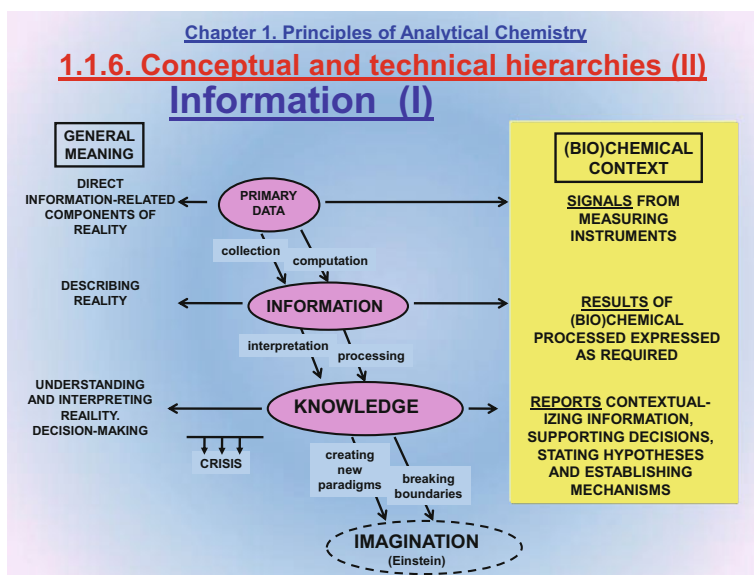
Chapter 1. Principles of Analytical Chemistry

1.1.6. Conceptual and technical hierarchies (II)

Information (I)

GENERAL MEANING

DIRECT INFORMATION-RELATED COMPONENTS OF REALITY

PRIMARY DATA

collection

computation

DESCRIBING REALITY

INFORMATION

interpretation

processing

UNDERSTANDING AND INTERPRETING REAILITY. DECISION-MAKING

KNOWLEDGE

CRISIS

creating new paradigms

breaking boundaries

IMAGINATION (Einstein)

(BIO)CHEMICAL CONTEXT

SIGNALS FROM MEASURING INSTRUMENTS

RESULTS OF (BIO)CHEMICAL PROCESSED EXPRESSED AS REQUIRED

REPORTS CONTEXTUALIZING INFORMATION, SUPPORTING DECISIONS, STATING HYPOTHESES AND ESTABLISHING MECHANISMS